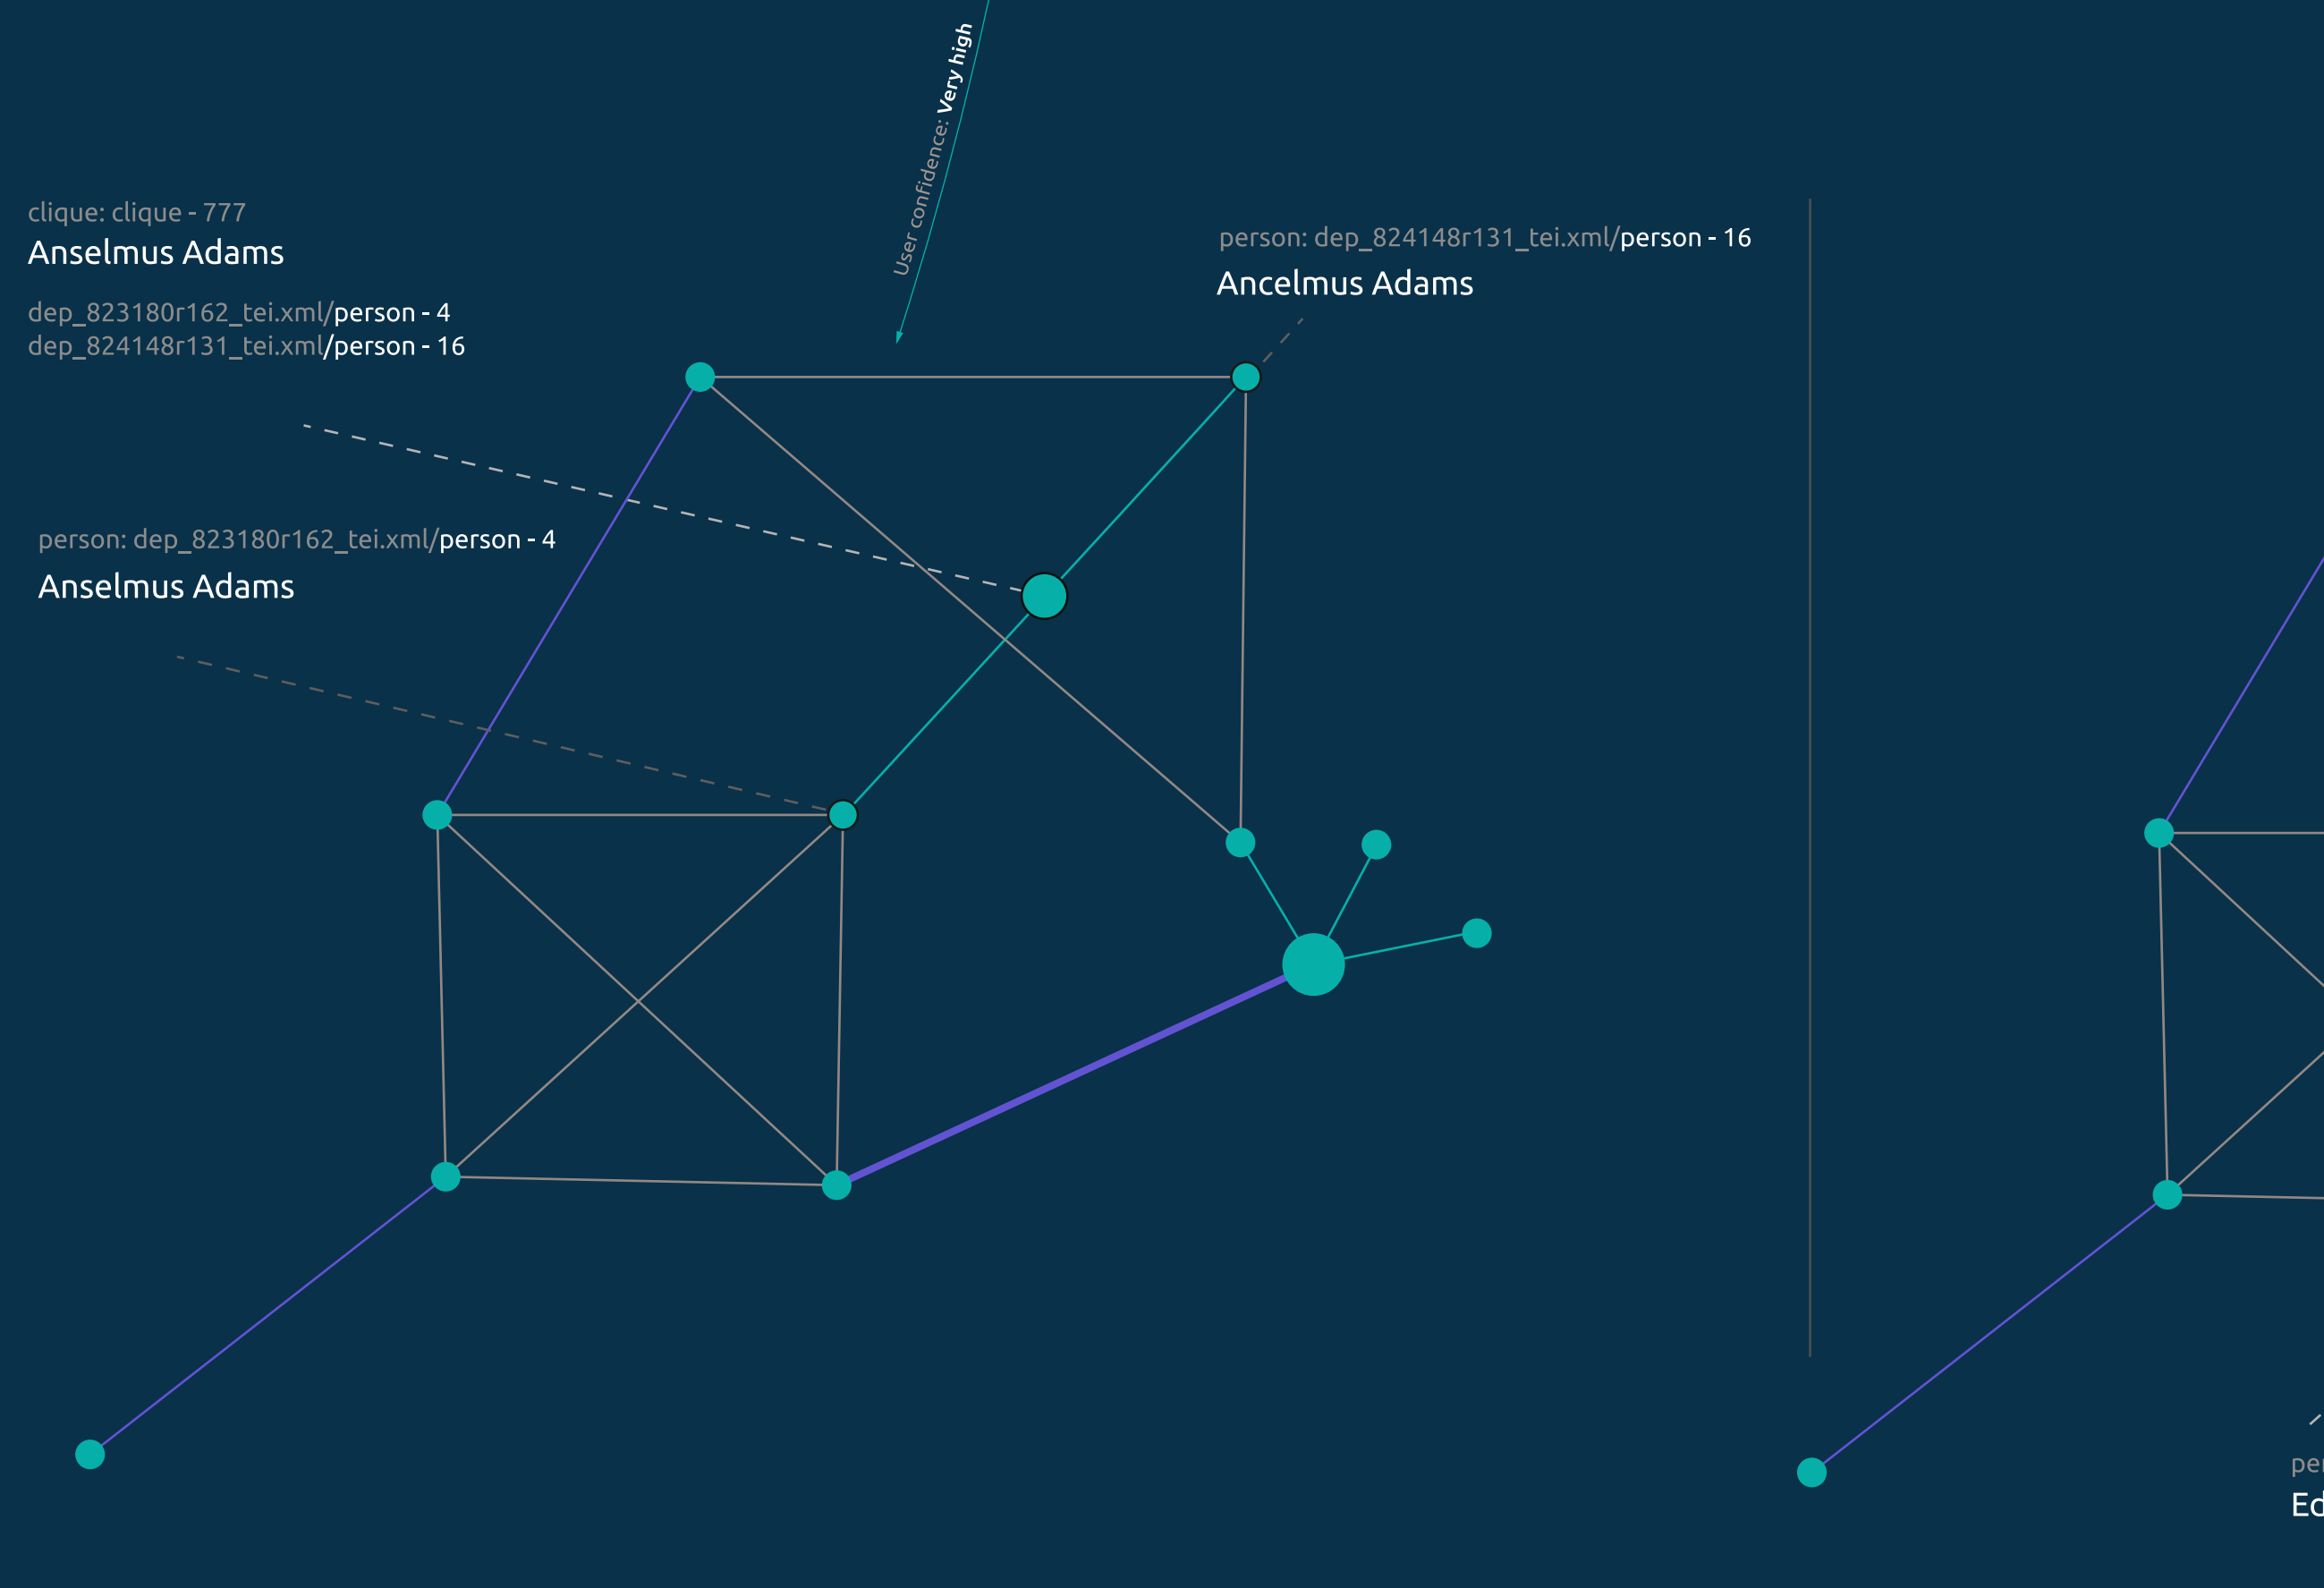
User confidence: Very high

clique: clique - 777
Anselmus Adams

dep_823180r162_tei.xml/person - 4
dep_824148r131_tei.xml/person - 16

person: dep_824148r131_tei.xml/person - 16
Ancelmus Adams

person: dep_823180r162_tei.xml/person - 4
Anselmus Adams

pe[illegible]
Ed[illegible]